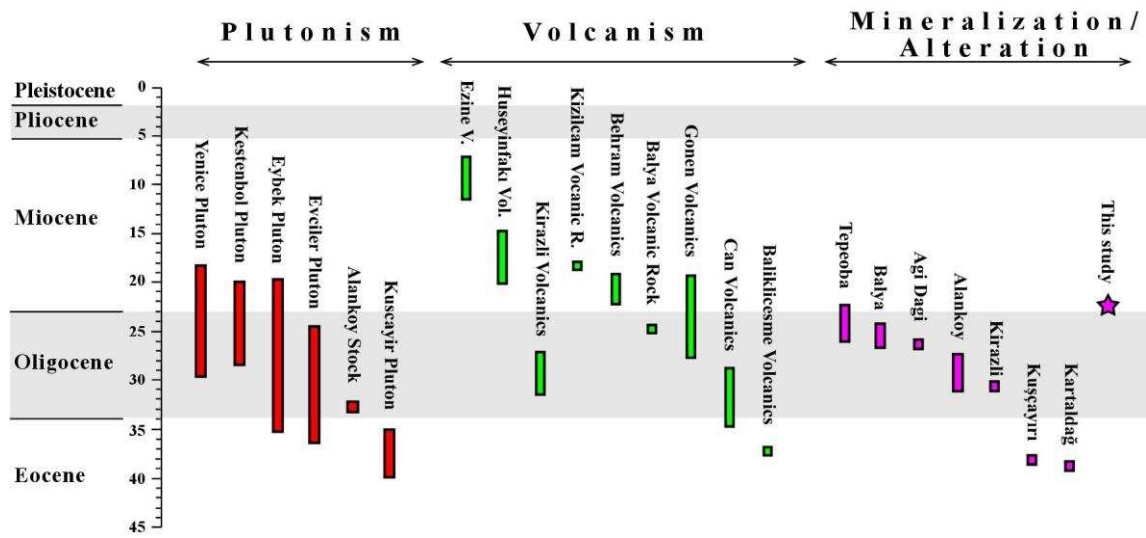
Plutonism

Volcanism

Mineralization/ Alteration

Pleistocene

Pliocene

Miocene

Oligocene

Eocene

0

5

10

15

20

25

30

35

40

45

Yenice Pluton

Kestenbol Pluton

Eybek Pluton

Evciler Pluton

Alankoy Stock

Kuscayir Pluton

Ezine V.

Huseyinfaki Vol.

Kirazli Volcanics

Kizilcam Vocanic R.

Behram Volcanics

Balya Volcanic Rock

Gonen Volcanics

Can Volcanics

Balikliçesme Volcanics

Tepeoba

Balya

Agi Dagi

Alankoy

Kirazli

Kuşçayırı

Kartaldağ

This study